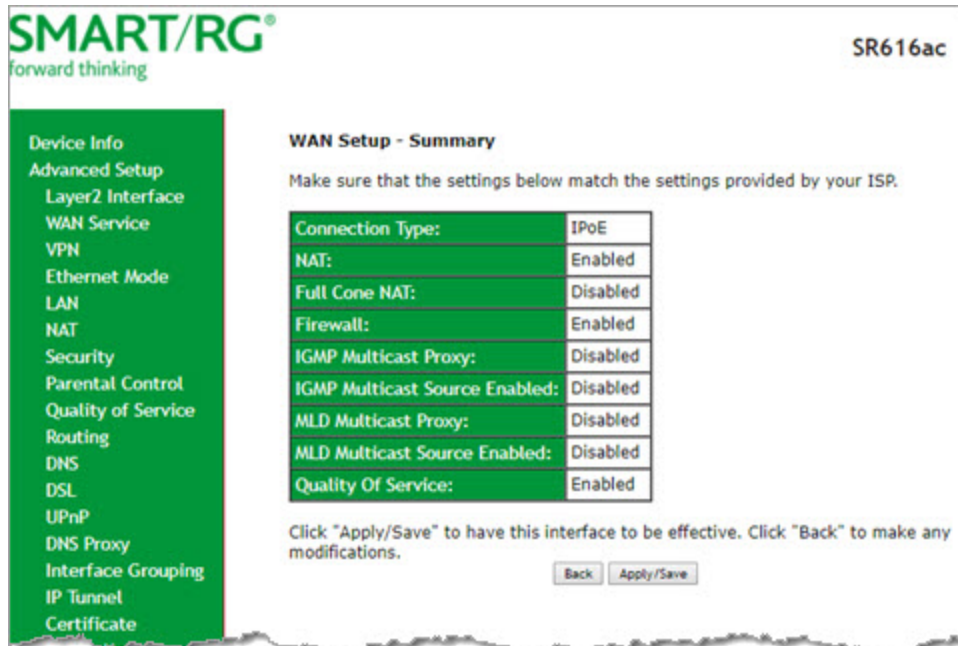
SMART/RG®
forward thinking

SR616ac

Device Info
Advanced Setup
Layer2 Interface
WAN Service
VPN
Ethernet Mode
LAN
NAT
Security
Parental Control
Quality of Service
Routing
DNS
DSL
UPnP
DNS Proxy
Interface Grouping
IP Tunnel
Certificate

WAN Setup - Summary

Make sure that the settings below match the settings provided by your ISP.

| | |
|---|---|
| Connection Type: | IPoE |
| NAT: | Enabled |
| Full Cone NAT: | Disabled |
| Firewall: | Enabled |
| IGMP Multicast Proxy: | Disabled |
| IGMP Multicast Source Enabled: | Disabled |
| MLD Multicast Proxy: | Disabled |
| MLD Multicast Source Enabled: | Disabled |
| Quality Of Service: | Enabled |

Click "Apply/Save" to have this interface to be effective. Click "Back" to make any modifications.

Back Apply/Save